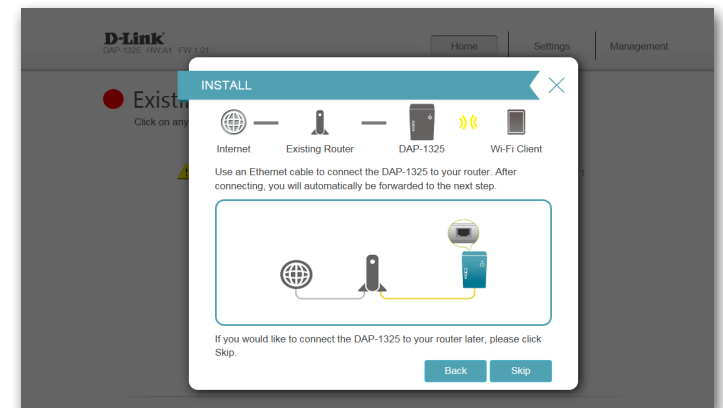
D-Link
DAP-1325 HW:A1 FW:1.01

Home
Settings
Management

Existi

Click on any

INSTALL

Internet
Existing Router
DAP-1325
Wi-Fi Client

Use an Ethernet cable to connect the DAP-1325 to your router. After connecting, you will automatically be forwarded to the next step.

If you would like to connect the DAP-1325 to your router later, please click Skip.

Back
Skip